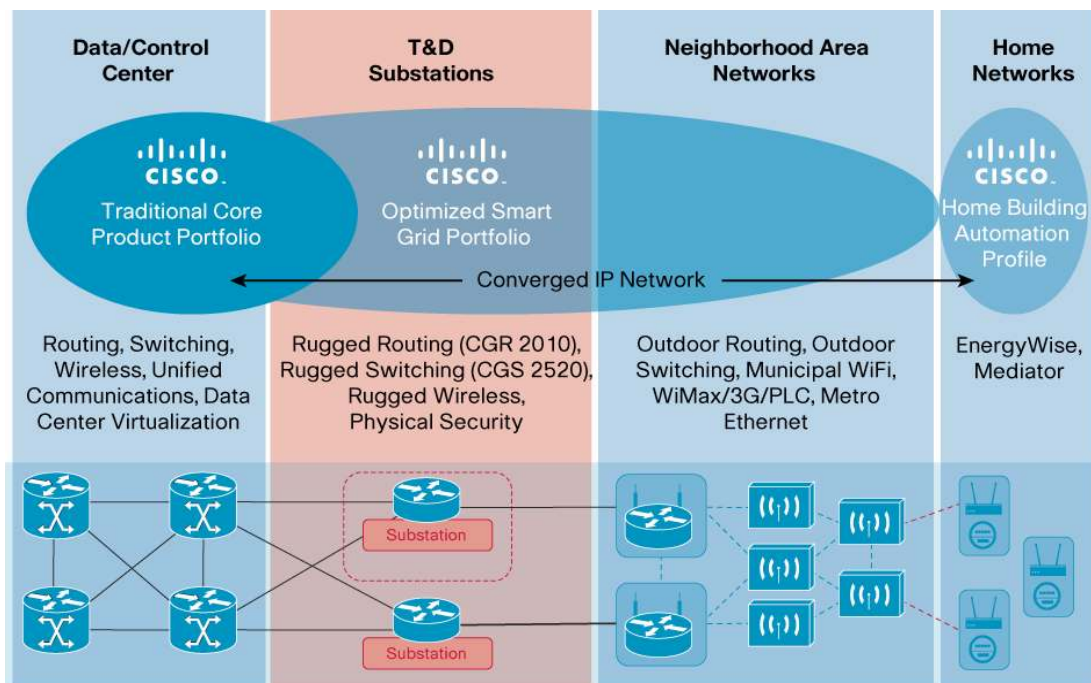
Data/Control Center

T&D Substations

Neighborhood Area Networks

Home Networks

CISCO
Traditional Core Product Portfolio

CISCO
Optimized Smart Grid Portfolio

CISCO
Home Building Automation Profile

Converged IP Network

Routing, Switching, Wireless, Unified Communications, Data Center Virtualization

Rugged Routing (CGR 2010), Rugged Switching (CGS 2520), Rugged Wireless, Physical Security

Outdoor Routing, Outdoor Switching, Municipal WiFi, WiMax/3G/PLC, Metro Ethernet

EnergyWise, Mediator

Substation

Substation